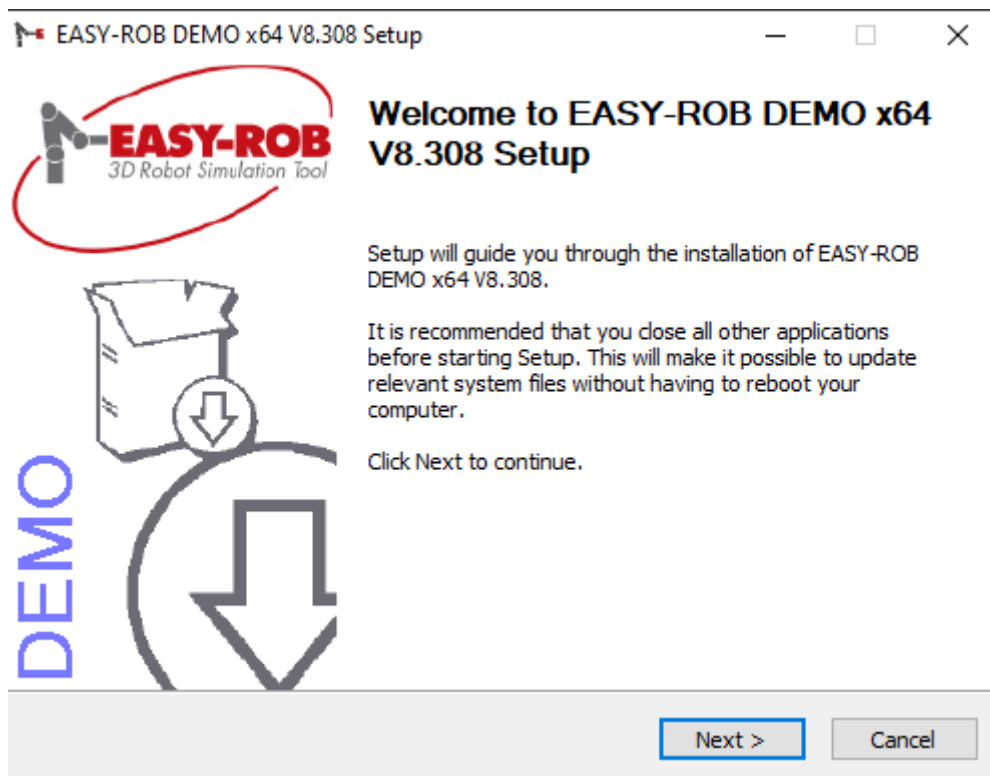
EASY-ROB DEMO x64 V8.308 Setup

EASY-ROB
3D Robot Simulation Tool

DEMO

Welcome to EASY-ROB DEMO x64 V8.308 Setup

Setup will guide you through the installation of EASY-ROB DEMO x64 V8.308.

It is recommended that you close all other applications before starting Setup. This will make it possible to update relevant system files without having to reboot your computer.

Click Next to continue.

Next >

Cancel